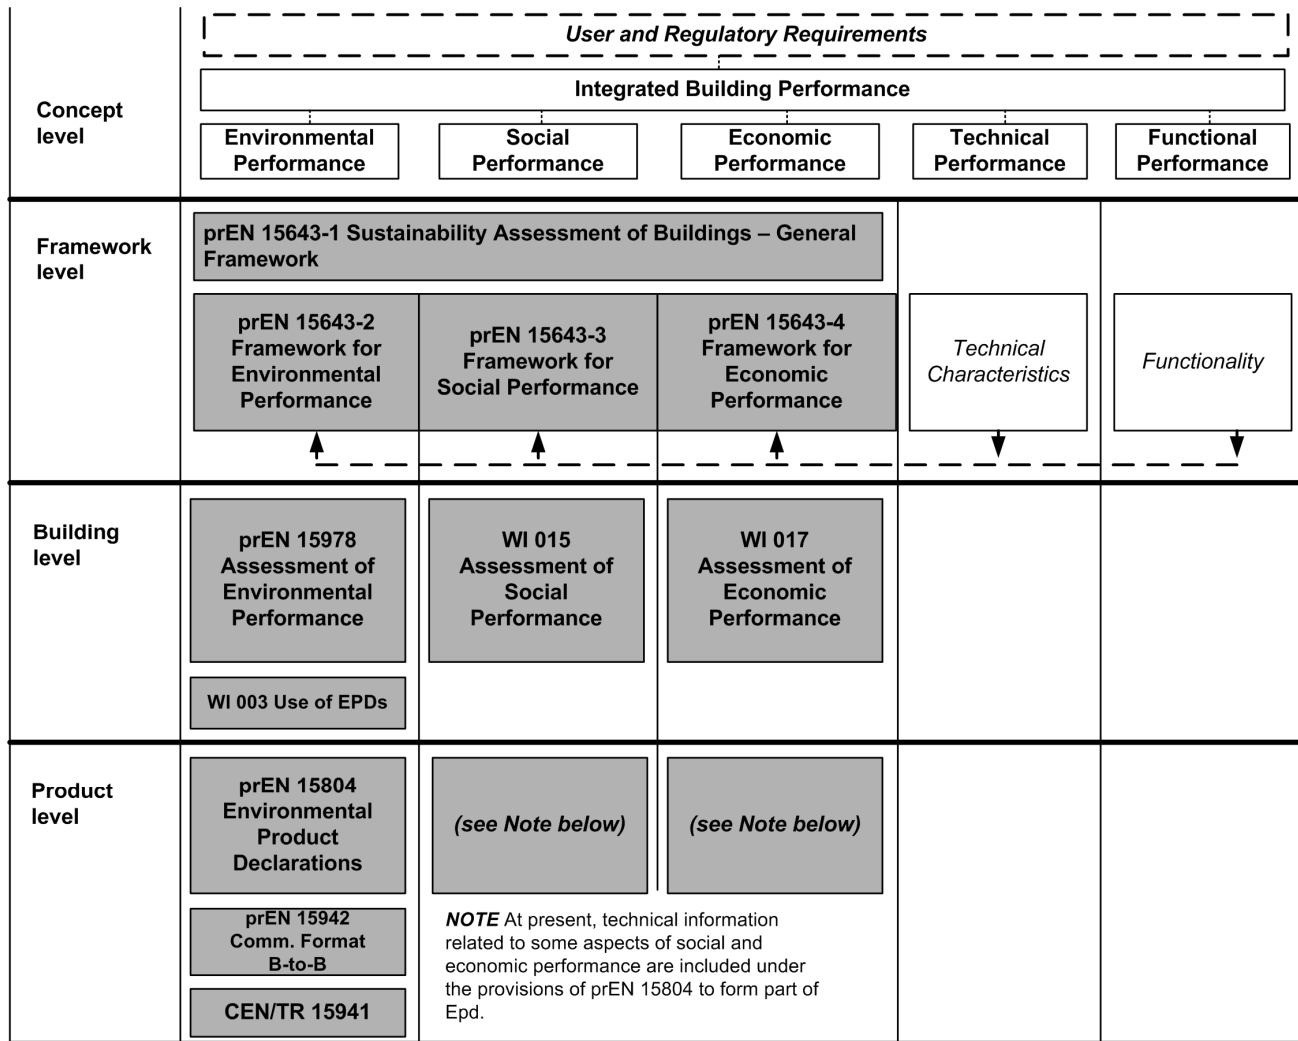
Concept level

User and Regulatory Requirements

Integrated Building Performance

Environmental Performance

Social Performance

Economic Performance

Technical Performance

Functional Performance

Framework level

prEN 15643-1 Sustainability Assessment of Buildings – General Framework

prEN 15643-2 Framework for Environmental Performance

prEN 15643-3 Framework for Social Performance

prEN 15643-4 Framework for Economic Performance

Technical Characteristics

Functionality

Building level

prEN 15978 Assessment of Environmental Performance

WI 015 Assessment of Social Performance

WI 017 Assessment of Economic Performance

WI 003 Use of EPDs

Product level

prEN 15804 Environmental Product Declarations

(see Note below)

(see Note below)

prEN 15942 Comm. Format B-to-B

CEN/TR 15941

NOTE At present, technical information related to some aspects of social and economic performance are included under the provisions of prEN 15804 to form part of Epd.